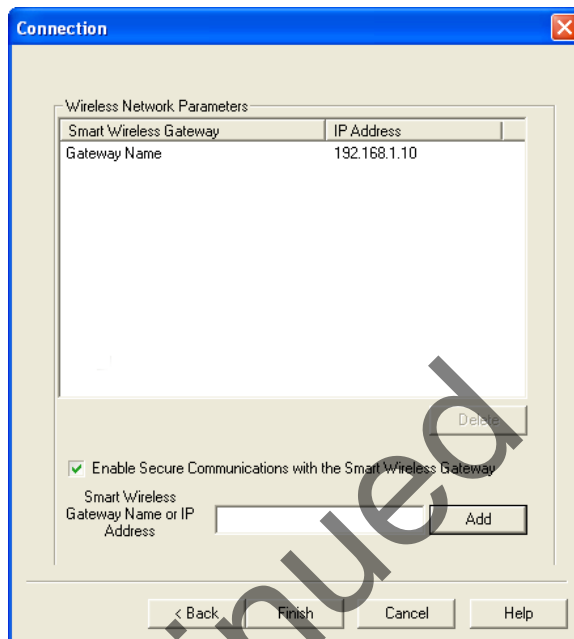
Connection

Wireless Network Parameters

| Smart Wireless Gateway | IP Address |
|---|---|
| Gateway Name | 192.168.1.10 |

Delete

Enable Secure Communications with the Smart Wireless Gateway

Smart Wireless Gateway Name or IP Address

Add

< Back Finish Cancel Help

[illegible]inued